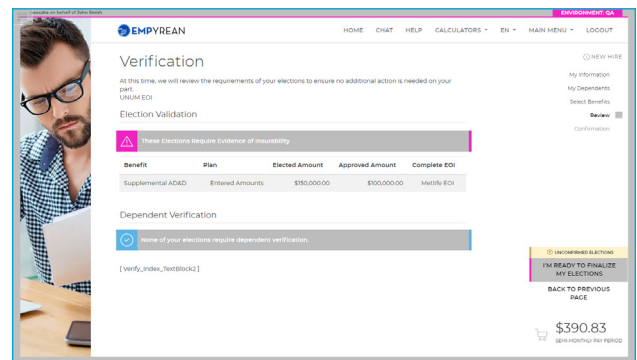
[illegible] on behalf of John Smith

ENVIRONMENT: QA

EMPYREAN

HOME CHAT HELP CALCULATORS ▾ EN ▾ MAIN MENU ▾ LOGOUT

Verification

At this time, we will review the requirements of your elections to ensure no additional action is needed on your part.
UNUM EOI

Election Validation

These Elections Require Evidence of Insurability

| Benefit | Plan | Elected Amount | Approved Amount | Complete EOI |
|---|---|---|---|---|
| Supplemental AD&D | Entered Amounts | $150,000.00 | $100,000.00 | Metlife EOI |

Dependent Verification

None of your elections require dependent verification.

[ Verify_Index_TextBlock2 ]

NEW HIRE
My Information
My Dependents
Select Benefits
Review
Confirmation

UNCONFIRMED ELECTIONS
I'M READY TO FINALIZE MY ELECTIONS

BACK TO PREVIOUS PAGE

$390.83
SEMI MONTHLY PAY PERIOD